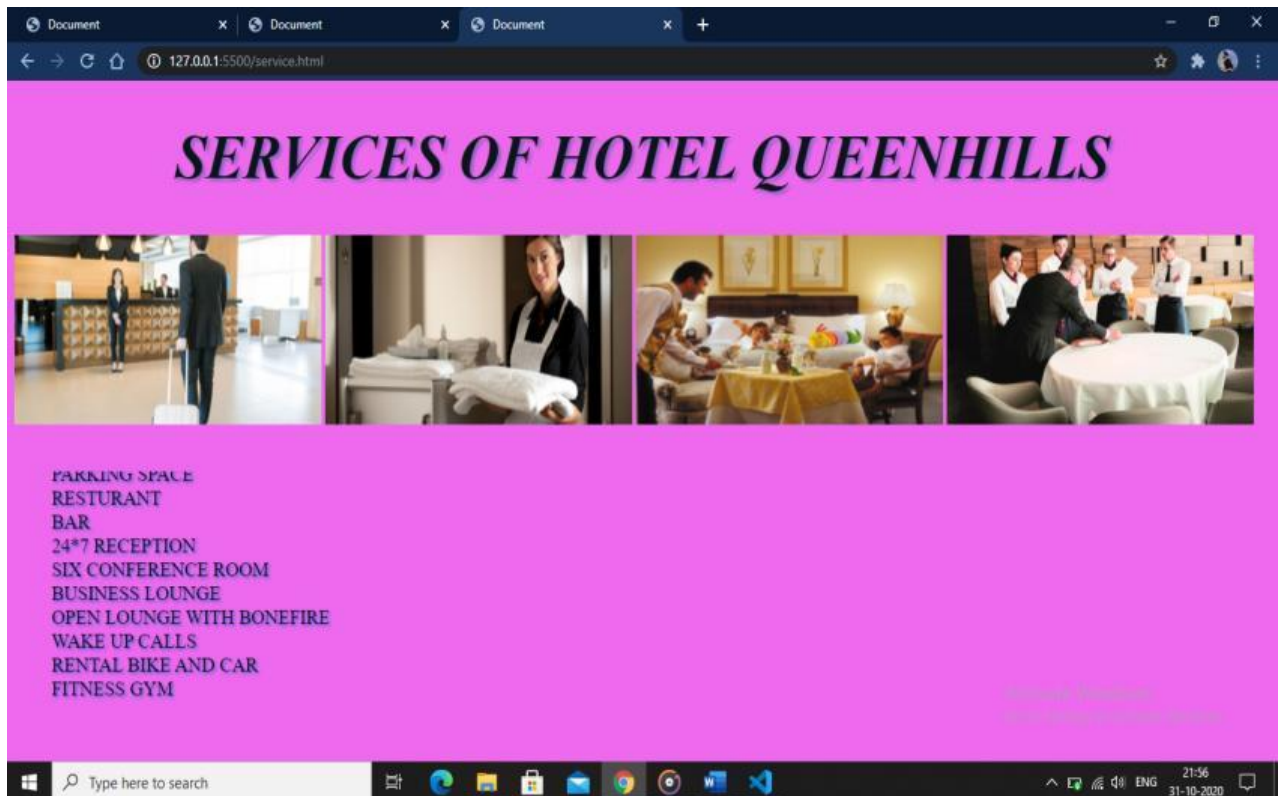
Document
Document
Document
127.0.0.1:5500/service.html

SERVICES OF HOTEL QUEENHILLS

PARKING SPACE
RESTURANT
BAR
24*7 RECEPTION
SIX CONFERENCE ROOM
BUSINESS LOUNGE
OPEN LOUNGE WITH BONEFIRE
WAKE UP CALLS
RENTAL BIKE AND CAR
FITNESS GYM

Activate Windows
Go to Settings to activate Windows.

Type here to search
ENG
21:56
31-10-2020